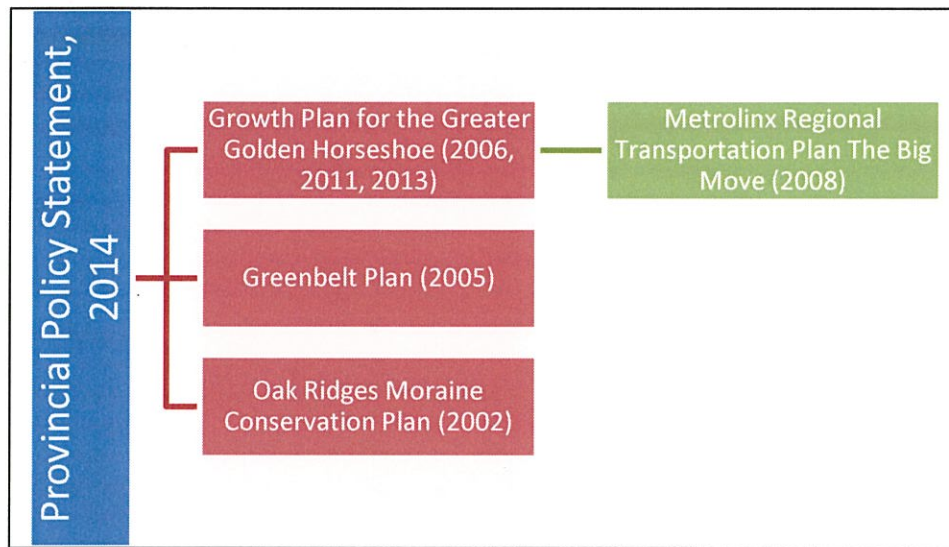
Provincial Policy Statement, 2014

Growth Plan for the Greater Golden Horseshoe (2006, 2011, 2013)

Metrolinx Regional Transportation Plan The Big Move (2008)

Greenbelt Plan (2005)

Oak Ridges Moraine Conservation Plan (2002)